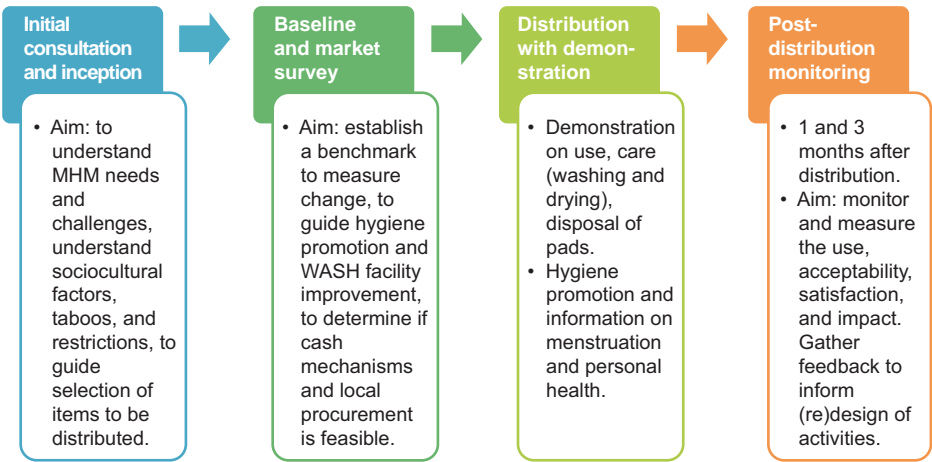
Initial consultation and inception

• Aim: to understand MHM needs and challenges, understand sociocultural factors, taboos, and restrictions, to guide selection of items to be distributed.

Baseline and market survey

• Aim: establish a benchmark to measure change, to guide hygiene promotion and WASH facility improvement, to determine if cash mechanisms and local procurement is feasible.

Distribution with demonstration

• Demonstration on use, care (washing and drying), disposal of pads.
• Hygiene promotion and information on menstruation and personal health.

Post-distribution monitoring

• 1 and 3 months after distribution.
• Aim: monitor and measure the use, acceptability, satisfaction, and impact. Gather feedback to inform (re)design of activities.